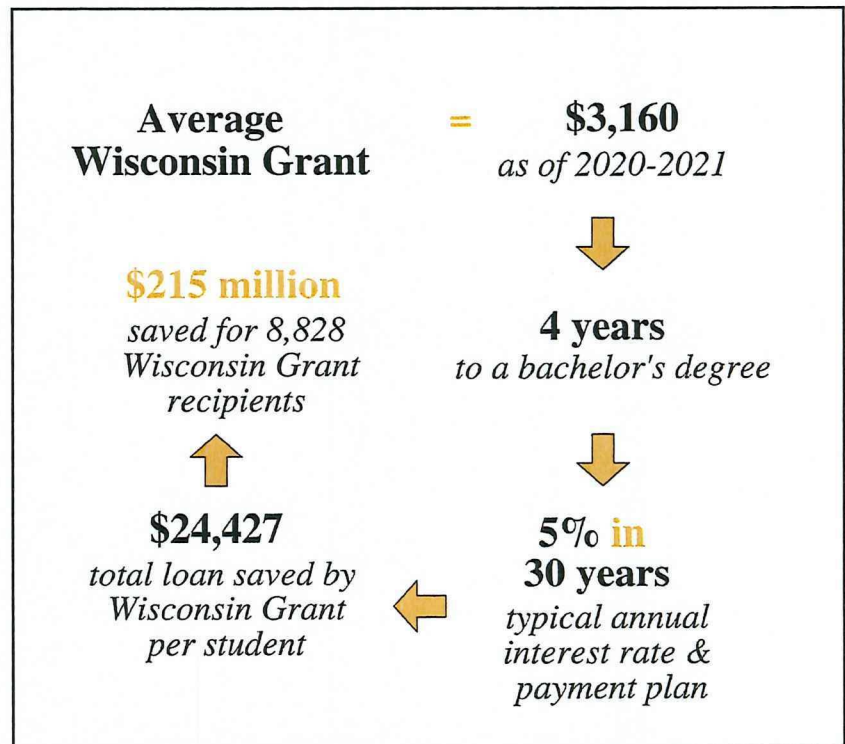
Average Wisconsin Grant = $3,160
as of 2020-2021

4 years
to a bachelor's degree

5% in 30 years
typical annual interest rate & payment plan

$24,427
total loan saved by Wisconsin Grant per student

$215 million
saved for 8,828 Wisconsin Grant recipients